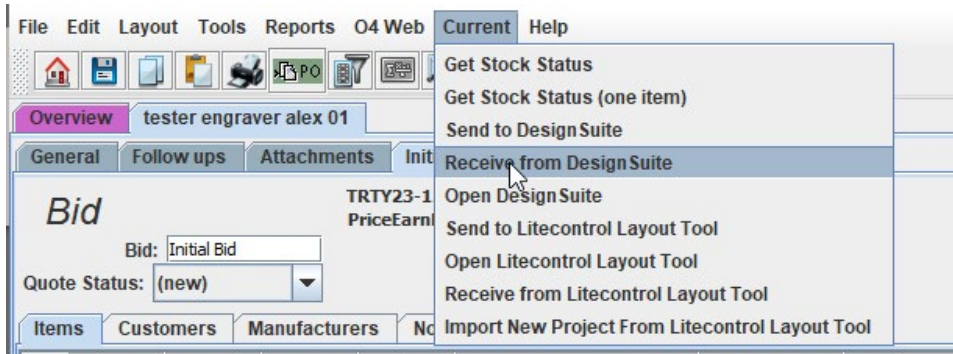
File Edit Layout Tools Reports O4 Web Current Help

PO

Overview tester engraver alex 01

General Follow ups Attachments Init

Bid

TRTY23-1
PriceEarn

Bid: Initial Bid

Quote Status: (new)

Items Customers Manufacturers No

Get Stock Status
Get Stock Status (one item)
Send to Design Suite
Receive from Design Suite
Open Design Suite
Send to Litecontrol Layout Tool
Open Litecontrol Layout Tool
Receive from Litecontrol Layout Tool
Import New Project From Litecontrol Layout Tool